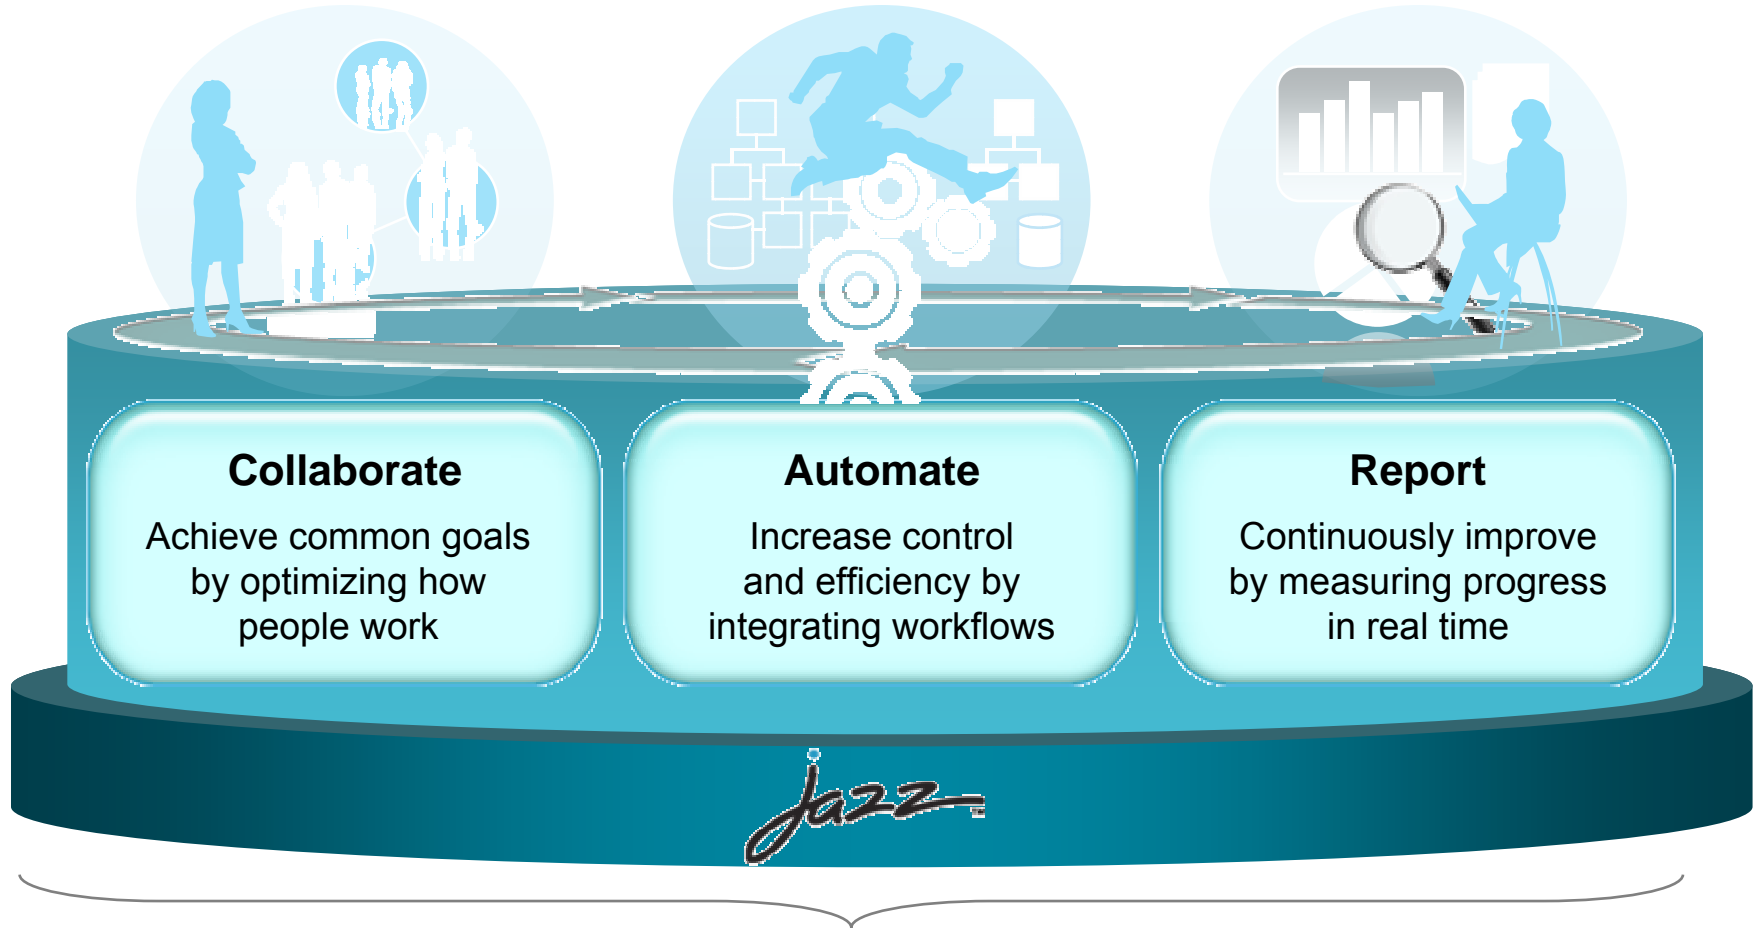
Collaborate

Achieve common goals by optimizing how people work

Automate

Increase control and efficiency by integrating workflows

Report

Continuously improve by measuring progress in real time

jazz™